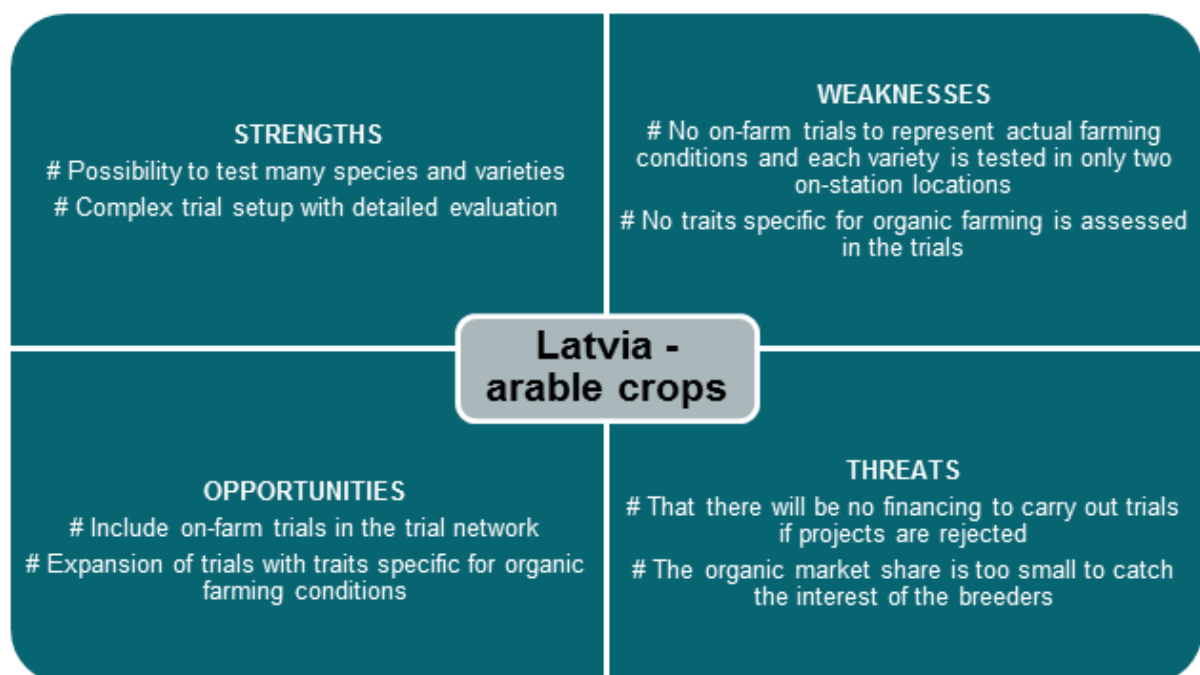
STRENGTHS

# Possibility to test many species and varieties

# Complex trial setup with detailed evaluation

WEAKNESSES

# No on-farm trials to represent actual farming conditions and each variety is tested in only two on-station locations

# No traits specific for organic farming is assessed in the trials

Latvia - arable crops

OPPORTUNITIES

# Include on-farm trials in the trial network

# Expansion of trials with traits specific for organic farming conditions

THREATS

# That there will be no financing to carry out trials if projects are rejected

# The organic market share is too small to catch the interest of the breeders